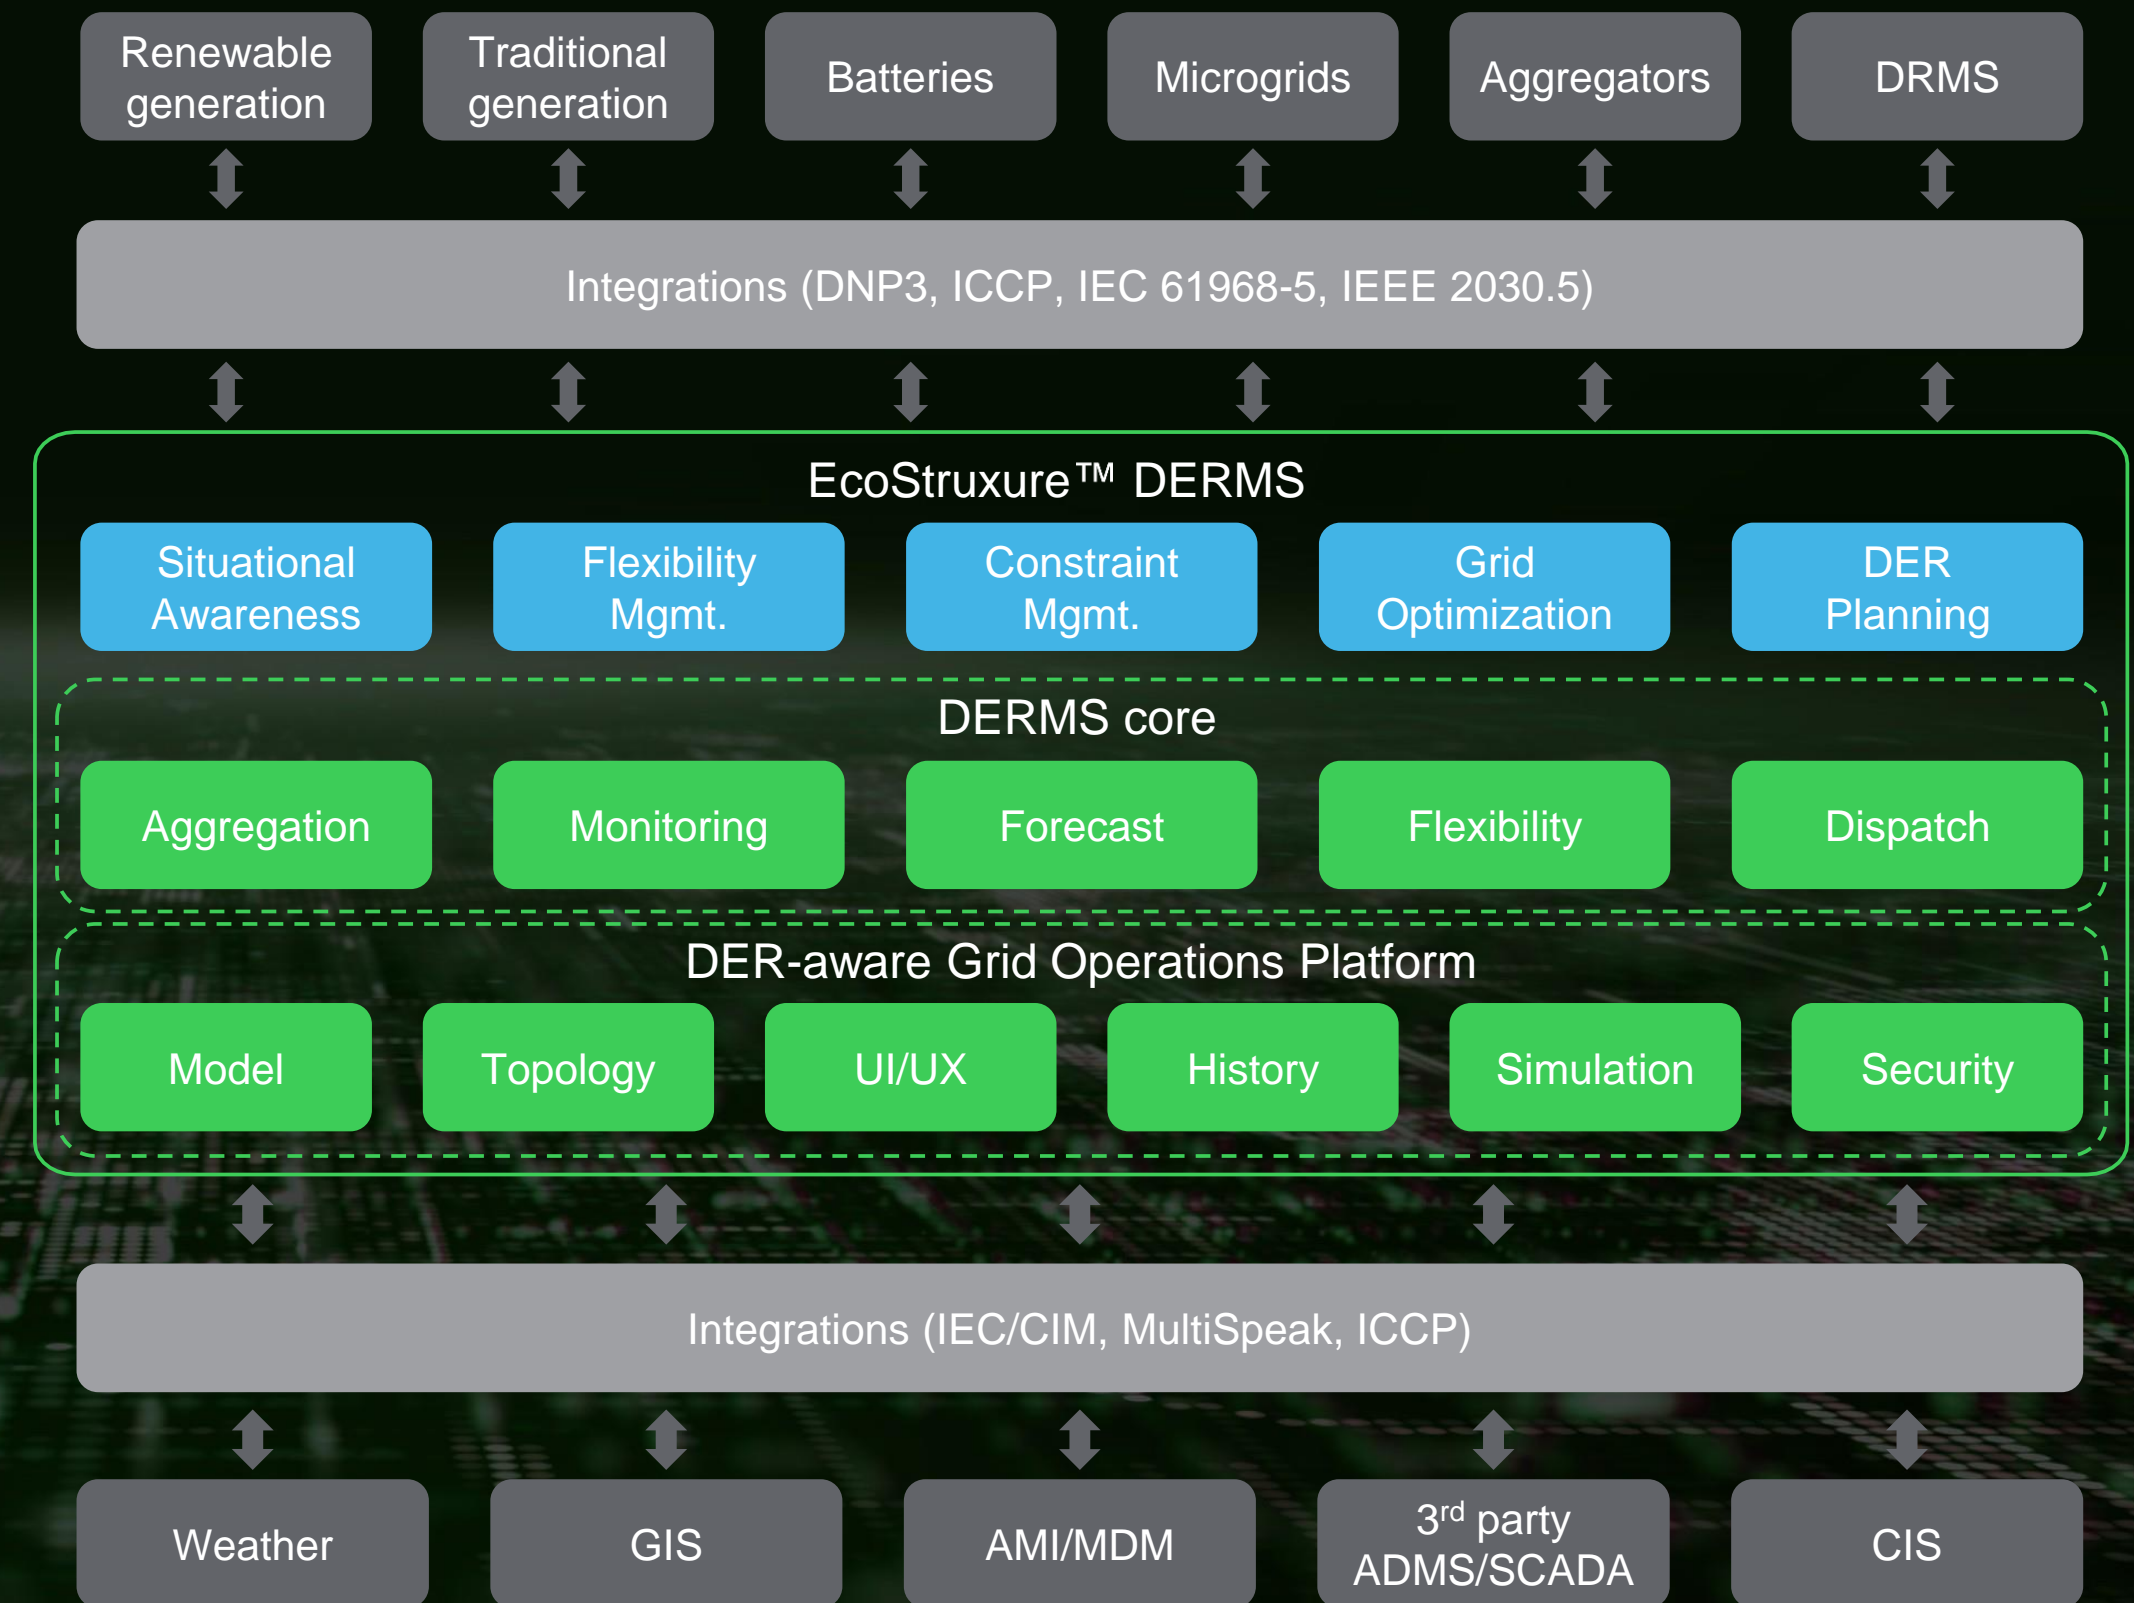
Renewable generation

Traditional generation

Batteries

Microgrids

Aggregators

DRMS

Integrations (DNP3, ICCP, IEC 61968-5, IEEE 2030.5)

EcoStruxure™ DERMS

Situational Awareness

Flexibility Mgmt.

Constraint Mgmt.

Grid Optimization

DER Planning

DERMS core

Aggregation

Monitoring

Forecast

Flexibility

Dispatch

DER-aware Grid Operations Platform

Model

Topology

UI/UX

History

Simulation

Security

Integrations (IEC/CIM, MultiSpeak, ICCP)

Weather

GIS

AMI/MDM

3$^{rd}$ party ADMS/SCADA

CIS